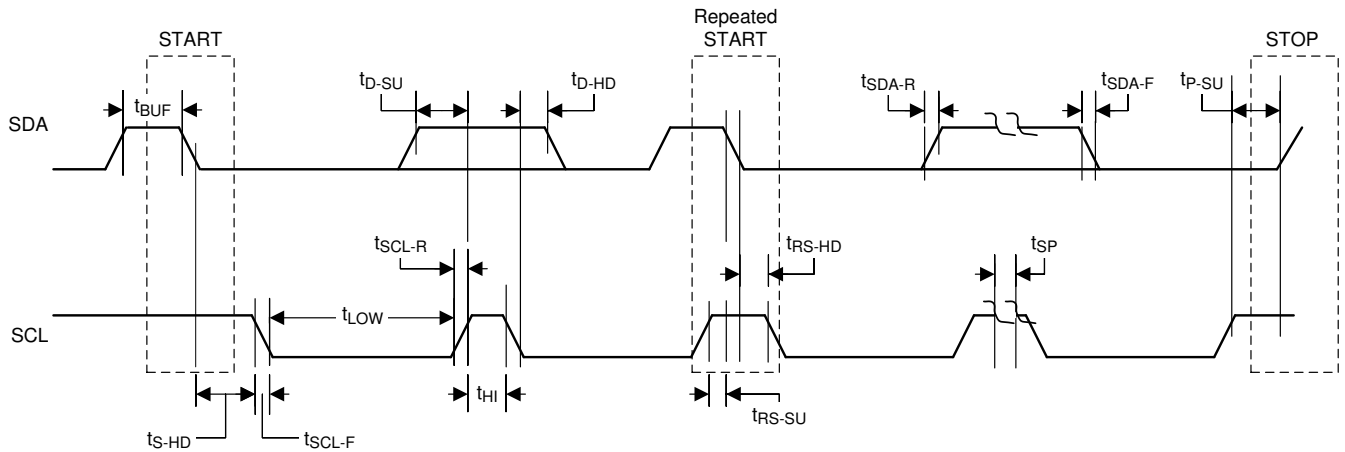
START

Repeated START

STOP

$t_{BUF}$

$t_{D\text{-}SU}$

$t_{D\text{-}HD}$

$t_{SDA\text{-}R}$

$t_{SDA\text{-}F}$

$t_{P\text{-}SU}$

SDA

$t_{SCL\text{-}R}$

$t_{RS\text{-}HD}$

$t_{SP}$

SCL

$t_{LOW}$

$t_{HI}$

$t_{RS\text{-}SU}$

$t_{S\text{-}HD}$

$t_{SCL\text{-}F}$